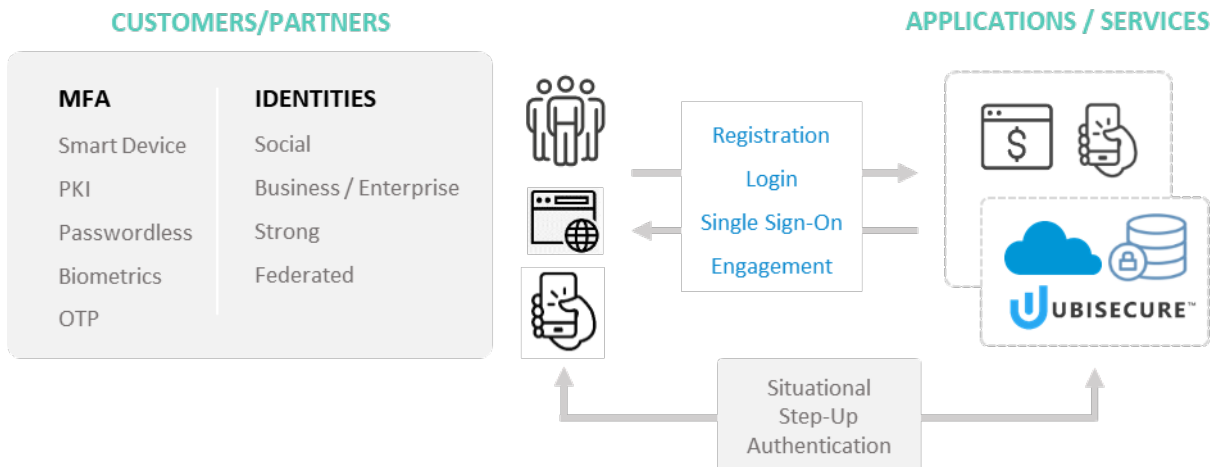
CUSTOMERS/PARTNERS

APPLICATIONS / SERVICES

MFA
Smart Device
PKI
Passwordless
Biometrics
OTP

IDENTITIES
Social
Business / Enterprise
Strong
Federated

Registration
Login
Single Sign-On
Engagement

UBISECURE™

Situational
Step-Up
Authentication